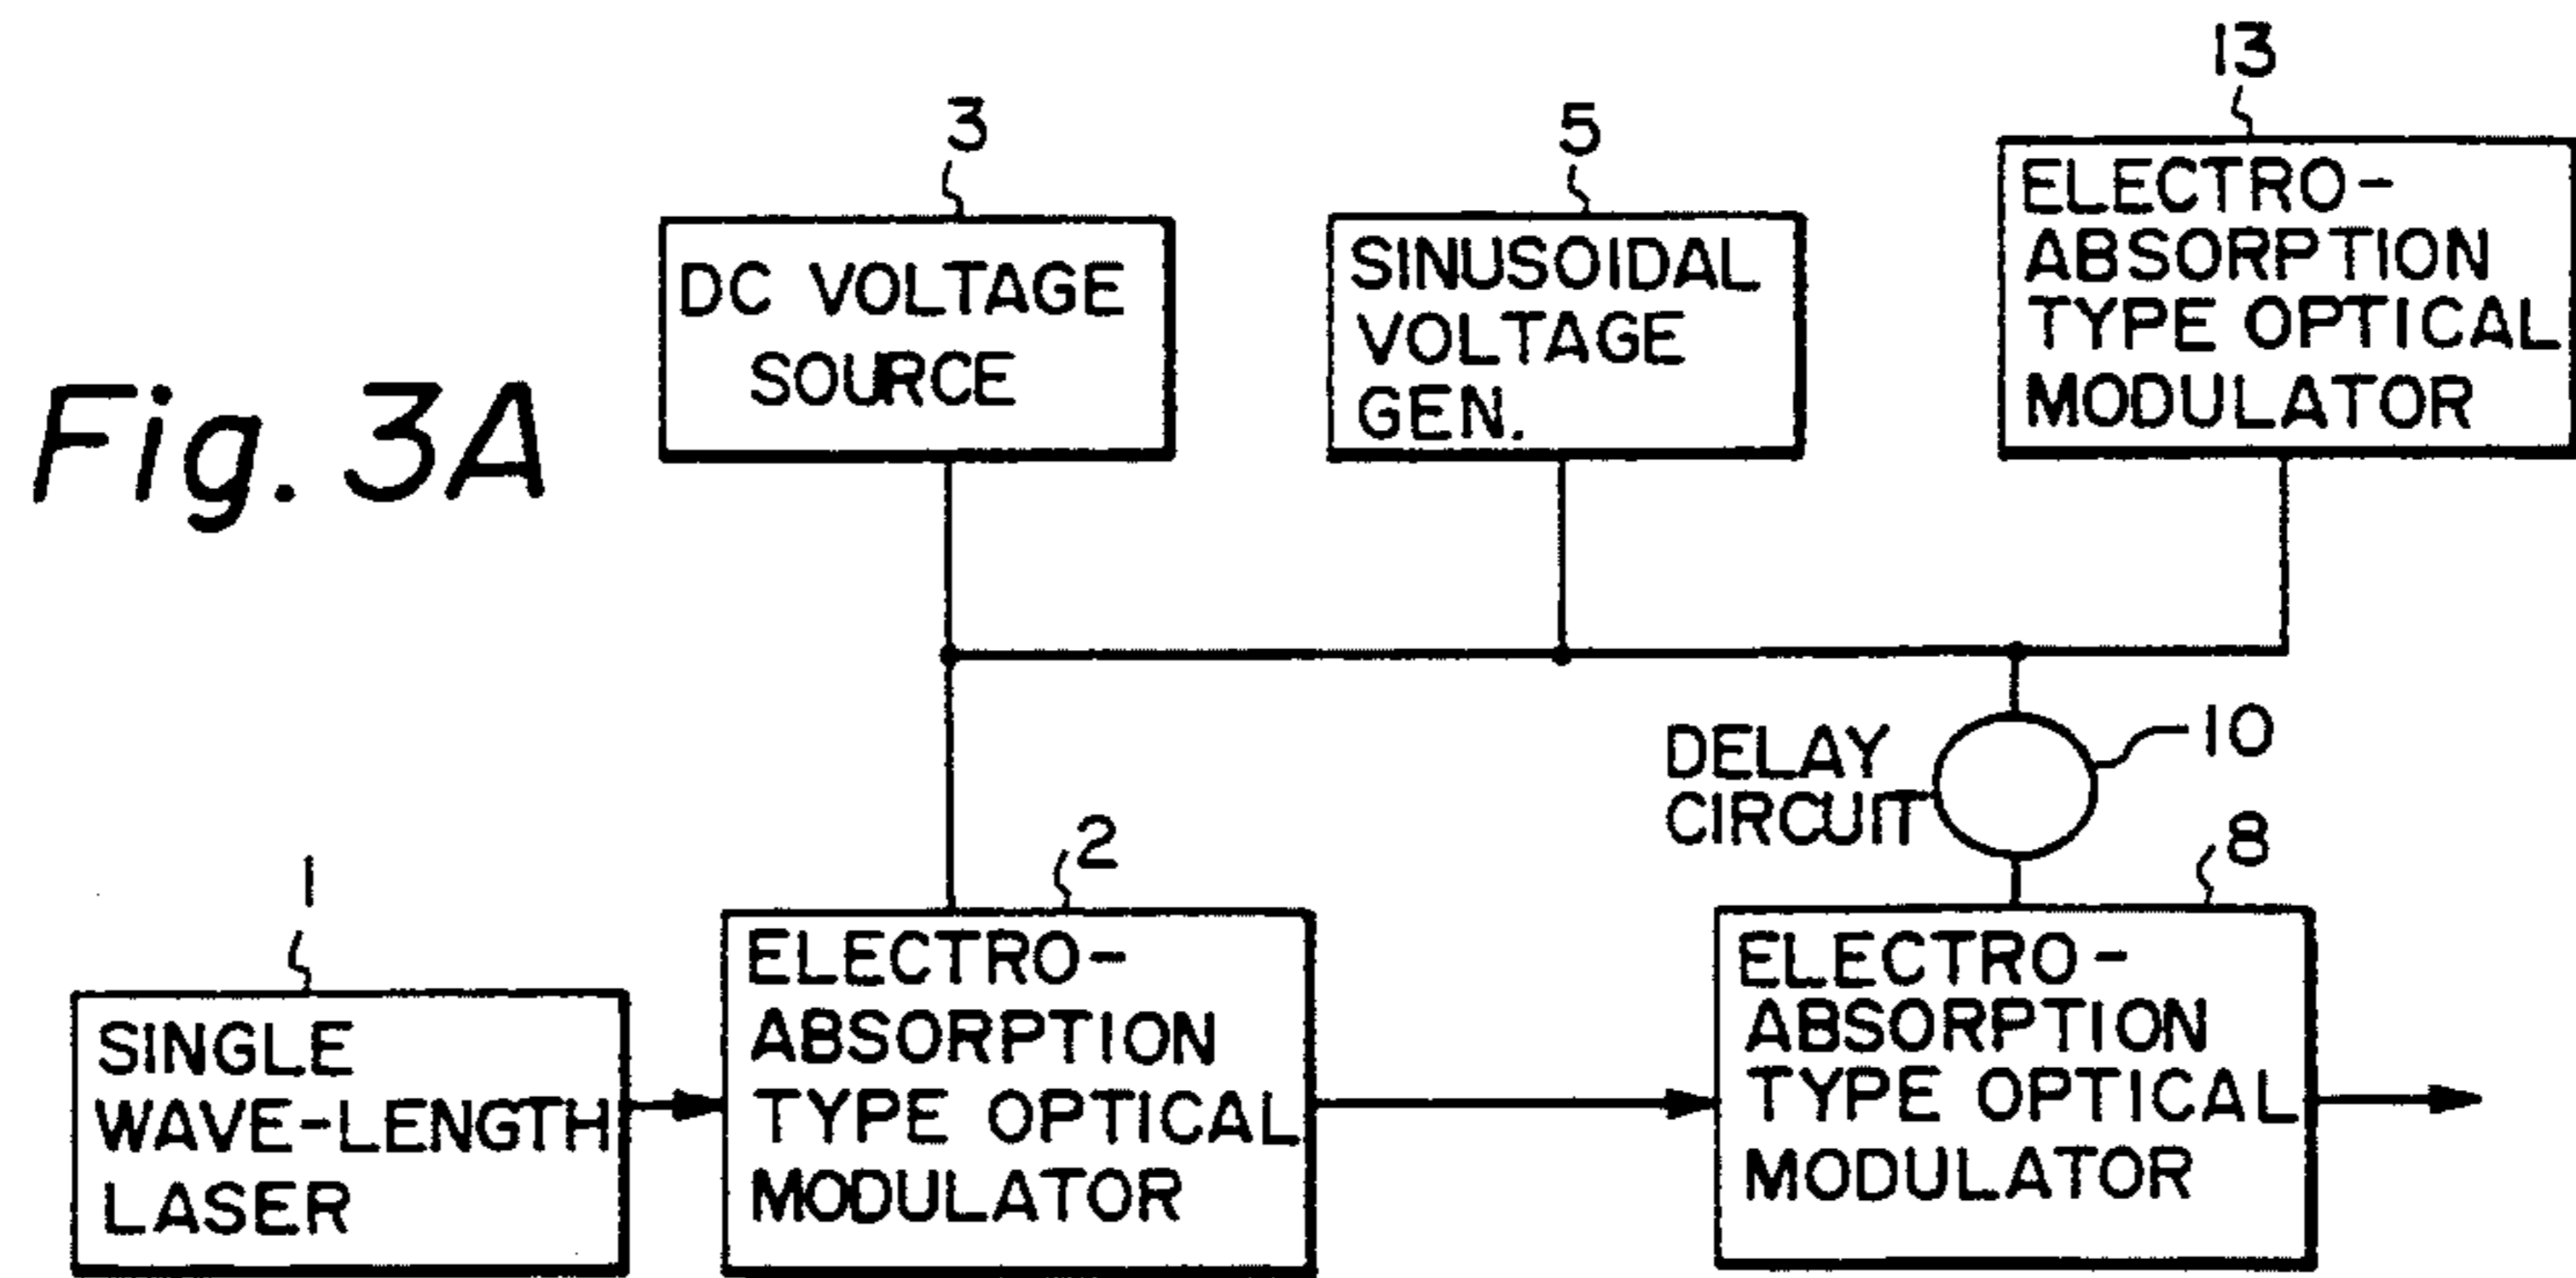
Fig. 3A

3

DC VOLTAGE SOURCE

5

SINUSOIDAL VOLTAGE GEN.

13

ELECTRO-ABSORPTION TYPE OPTICAL MODULATOR

DELAY CIRCUIT

10

1

SINGLE WAVE-LENGTH LASER

2

ELECTRO-ABSORPTION TYPE OPTICAL MODULATOR

8

ELECTRO-ABSORPTION TYPE OPTICAL MODULATOR